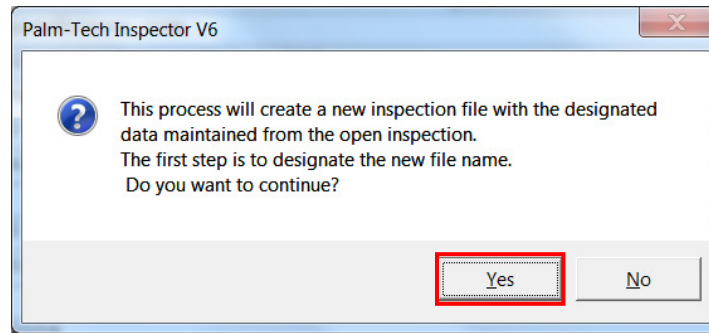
Palm-Tech Inspector V6

This process will create a new inspection file with the designated data maintained from the open inspection.
The first step is to designate the new file name.
Do you want to continue?

Yes

No